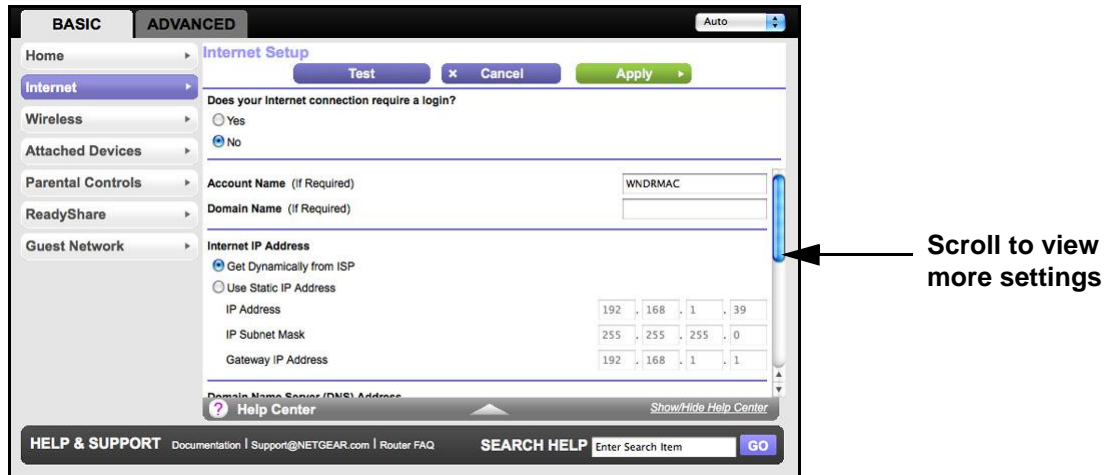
BASIC ADVANCED

Auto

Home
Internet
Wireless
Attached Devices
Parental Controls
ReadyShare
Guest Network

Internet Setup

Test × Cancel Apply

Does your Internet connection require a login?
Yes
No

Account Name (If Required) WNDRMAC
Domain Name (If Required)

Internet IP Address
Get Dynamically from ISP
Use Static IP Address

| | | | | |
|---|---|---|---|---|
| IP Address | 192 | 168 | 1 | 39 |
| IP Subnet Mask | 255 | 255 | 255 | 0 |
| Gateway IP Address | 192 | 168 | 1 | 1 |

Domain Name Server (DNS) Address

? Help Center Show/Hide Help Center

HELP & SUPPORT Documentation | Support@NETGEAR.com | Router FAQ SEARCH HELP Enter Search Item GO

Scroll to view more settings